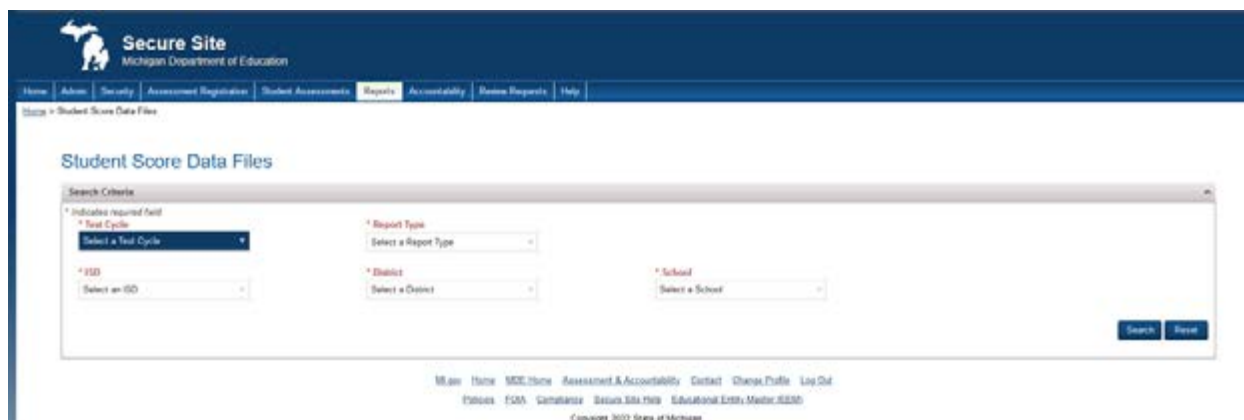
Secure Site
Michigan Department of Education

Home | Admin | Security | Assessment Registration | Student Assessments | Reports | Accountability | Review Requests | Help

Home > Student Score Data Files

Student Score Data Files

Search Criteria

* indicates required field
* Test Cycle
Select a Test Cycle

* Report Type
Select a Report Type

* ISD
Select an ISD

* District
Select a District

* School
Select a School

Search Reset

MI.gov Home MDE Home Assessment & Accountability Contact Change Profile Log Out
Policies FOIA Compliance Secure Site Help Educational Entity Master (EEM)
Copyright 2022 State of Michigan